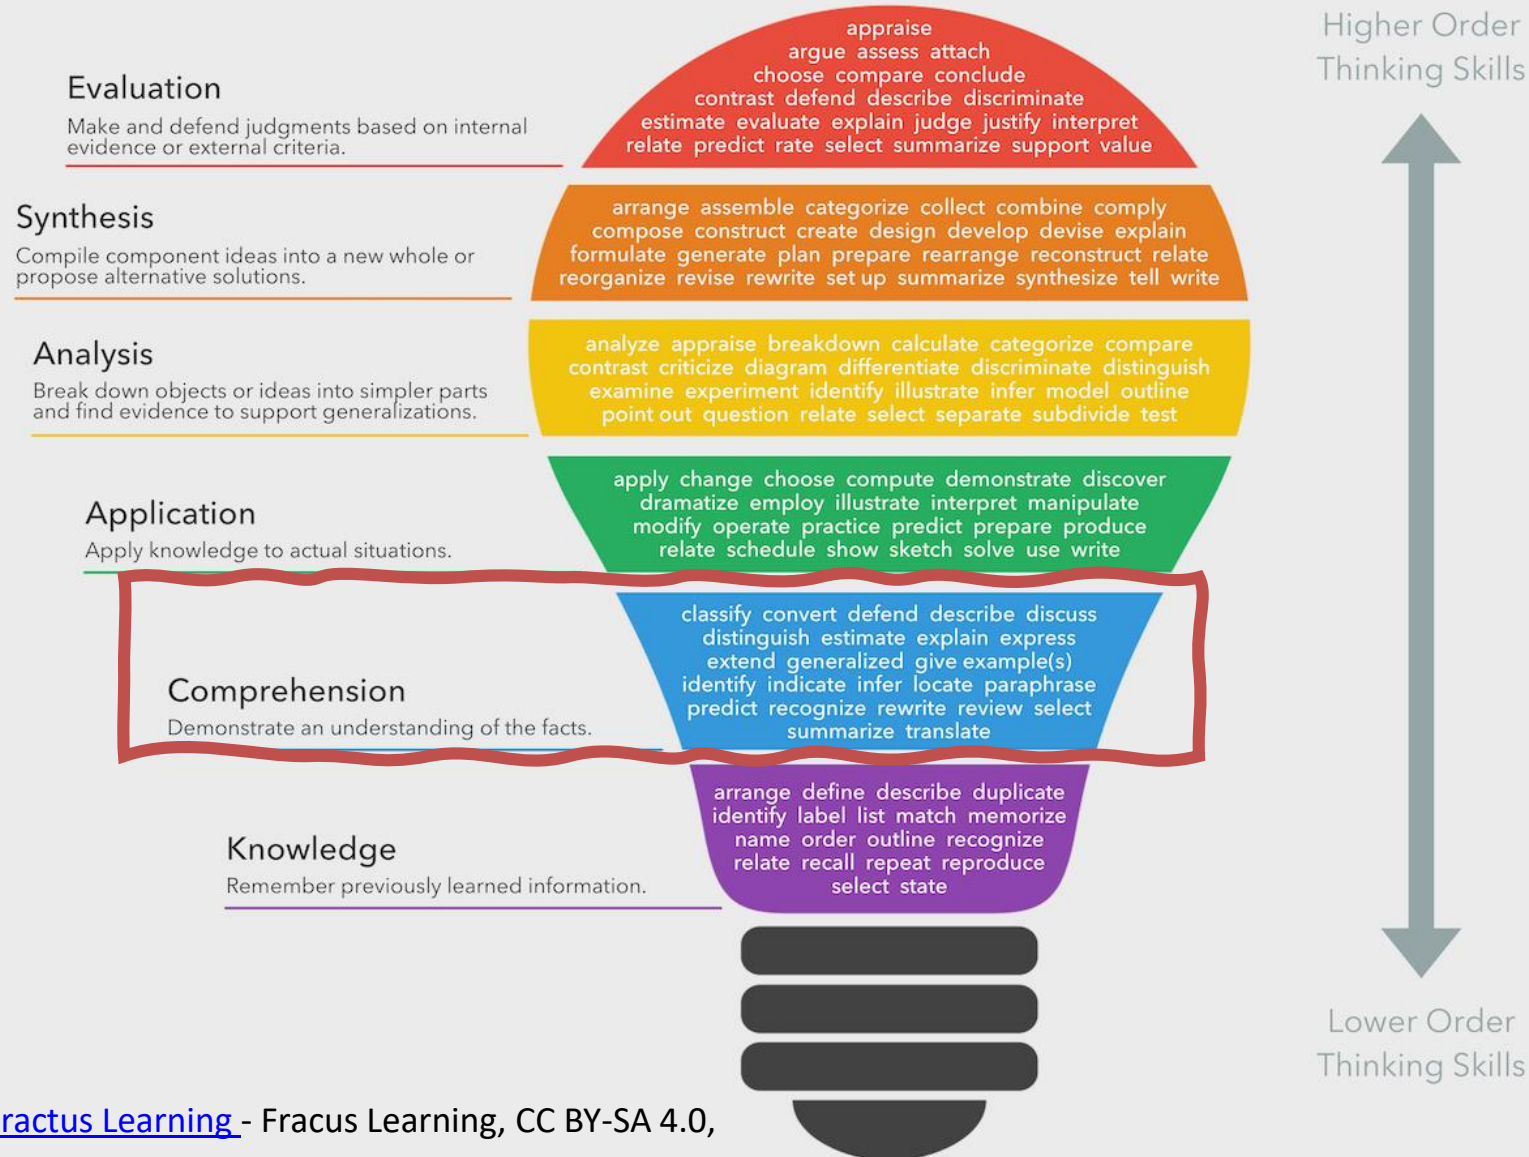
Higher Order Thinking Skills

Evaluation
Make and defend judgments based on internal evidence or external criteria.

appraise
argue assess attach
choose compare conclude
contrast defend describe discriminate
estimate evaluate explain judge justify interpret
relate predict rate select summarize support value

Synthesis
Compile component ideas into a new whole or propose alternative solutions.

arrange assemble categorize collect combine comply
compose construct create design develop devise explain
formulate generate plan prepare rearrange reconstruct relate
reorganize revise rewrite set up summarize synthesize tell write

Analysis
Break down objects or ideas into simpler parts and find evidence to support generalizations.

analyze appraise breakdown calculate categorize compare
contrast criticize diagram differentiate discriminate distinguish
examine experiment identify illustrate infer model outline
point out question relate select separate subdivide test

Application
Apply knowledge to actual situations.

apply change choose compute demonstrate discover
dramatize employ illustrate interpret manipulate
modify operate practice predict prepare produce
relate schedule show sketch solve use write

Comprehension
Demonstrate an understanding of the facts.

classify convert defend describe discuss
distinguish estimate explain express
extend generalized give example(s)
identify indicate infer locate paraphrase
predict recognize rewrite review select
summarize translate

Knowledge
Remember previously learned information.

arrange define describe duplicate
identify label list match memorize
name order outline recognize
relate recall repeat reproduce
select state

Lower Order Thinking Skills

ractus Learning - Fracus Learning, CC BY-SA 4.0,